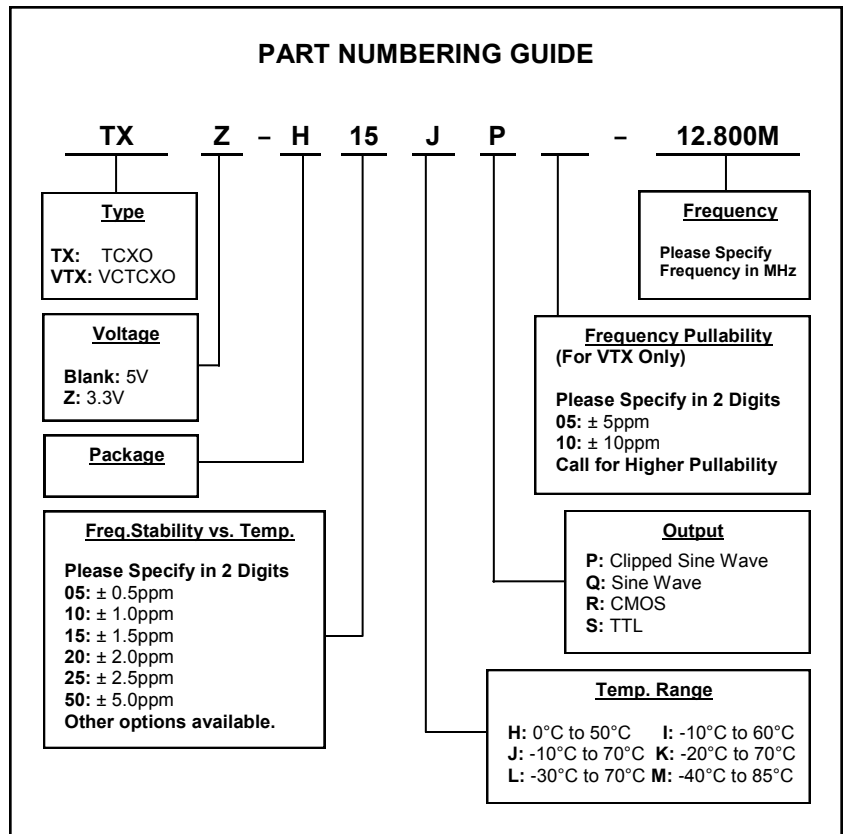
PART NUMBERING GUIDE

TX Z – H 15 J P – 12.800M

Type

TX: TCXO
VTX: VCTCXO

Frequency

Please Specify Frequency in MHz

Voltage

Blank: 5V
Z: 3.3V

Frequency Pullability
(For VTX Only)

Please Specify in 2 Digits
05: ± 5ppm
10: ± 10ppm
Call for Higher Pullability

Package

Freq.Stability vs. Temp.

Please Specify in 2 Digits
05: ± 0.5ppm
10: ± 1.0ppm
15: ± 1.5ppm
20: ± 2.0ppm
25: ± 2.5ppm
50: ± 5.0ppm
Other options available.

Output

P: Clipped Sine Wave
Q: Sine Wave
R: CMOS
S: TTL

Temp. Range

H: 0°C to 50°C I: -10°C to 60°C
J: -10°C to 70°C K: -20°C to 70°C
L: -30°C to 70°C M: -40°C to 85°C